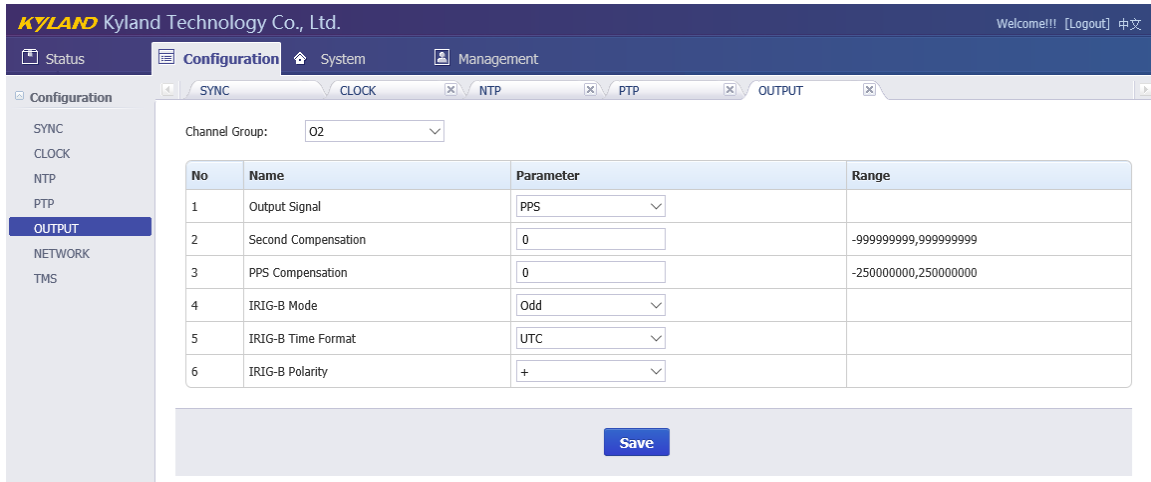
KYLAND Kyland Technology Co., Ltd.

Welcome!!! [Logout] 中文

Status Configuration System Management

Configuration

SYNC
CLOCK
NTP
PTP
OUTPUT
NETWORK
TMS

SYNC CLOCK NTP PTP OUTPUT

Channel Group: O2

| No | Name | Parameter | Range |
|---|---|---|---|
| 1 | Output Signal | PPS | |
| 2 | Second Compensation | 0 | -999999999,999999999 |
| 3 | PPS Compensation | 0 | -250000000,250000000 |
| 4 | IRIG-B Mode | Odd | |
| 5 | IRIG-B Time Format | UTC | |
| 6 | IRIG-B Polarity | + | |

Save